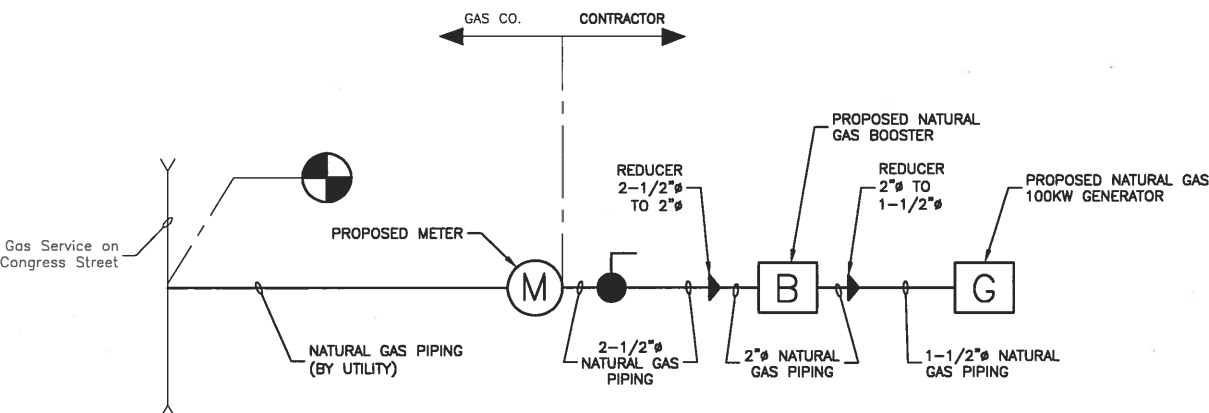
GAS CO.
CONTRACTOR

PROPOSED NATURAL GAS BOOSTER

REDUCER 2-1/2"ø TO 2"ø

REDUCER 2"ø TO 1-1/2"ø

PROPOSED NATURAL GAS 100KW GENERATOR

Gas Service on Congress Street

PROPOSED METER

M

B

G

NATURAL GAS PIPING (BY UTILITY)

2-1/2"ø NATURAL GAS PIPING

2"ø NATURAL GAS PIPING

1-1/2"ø NATURAL GAS PIPING